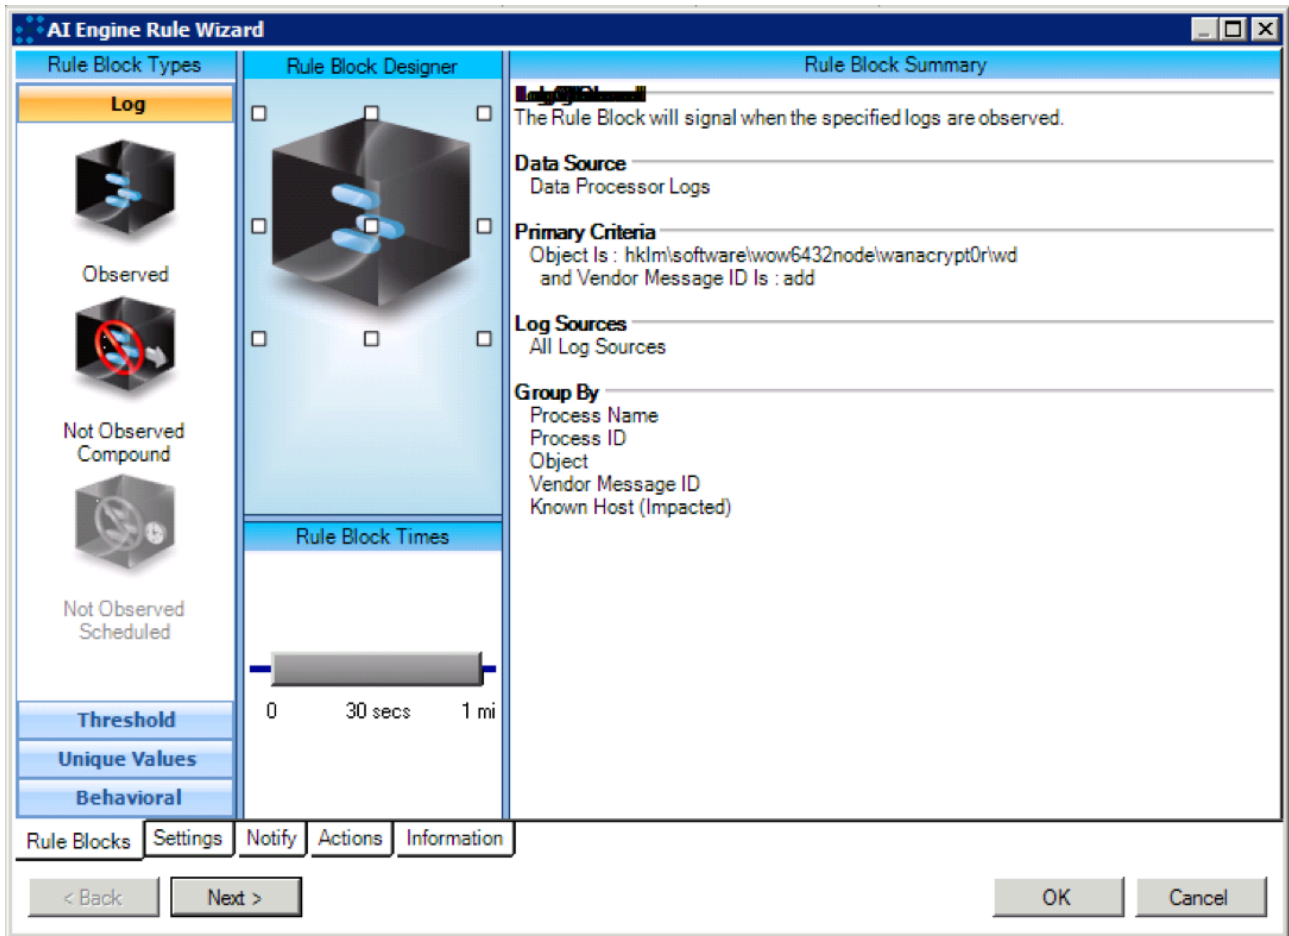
AI Engine Rule Wizard

Rule Block Types

Log

Observed

Not Observed Compound

Not Observed Scheduled

Threshold

Unique Values

Behavioral

Rule Block Designer

Rule Block Times

0 30 secs 1 mi

Rule Block Summary

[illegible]
The Rule Block will signal when the specified logs are observed.

Data Source
Data Processor Logs

Primary Criteria
Object Is : hklm\software\wow6432node\wanacrypt0r\wd
and Vendor Message ID Is : add

Log Sources
All Log Sources

Group By
Process Name
Process ID
Object
Vendor Message ID
Known Host (Impacted)

Rule Blocks | Settings | Notify | Actions | Information

< Back | Next > | OK | Cancel